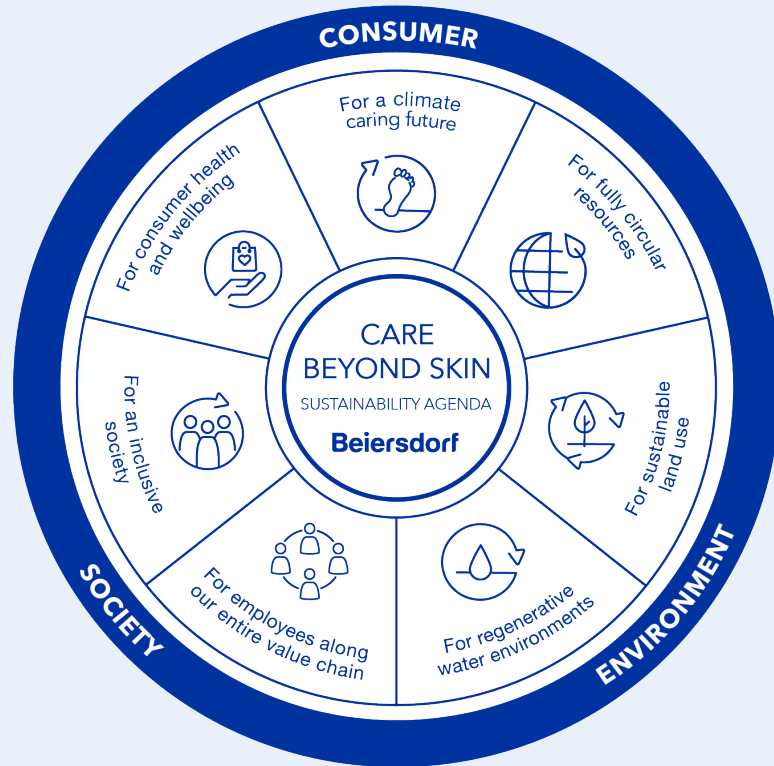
CONSUMER

For a climate caring future

For fully circular resources

For sustainable land use

For regenerative water environments

For employees along our entire value chain

For an inclusive society

For consumer health and wellbeing

CARE BEYOND SKIN

SUSTAINABILITY AGENDA

Beiersdorf

ENVIRONMENT

SOCIETY